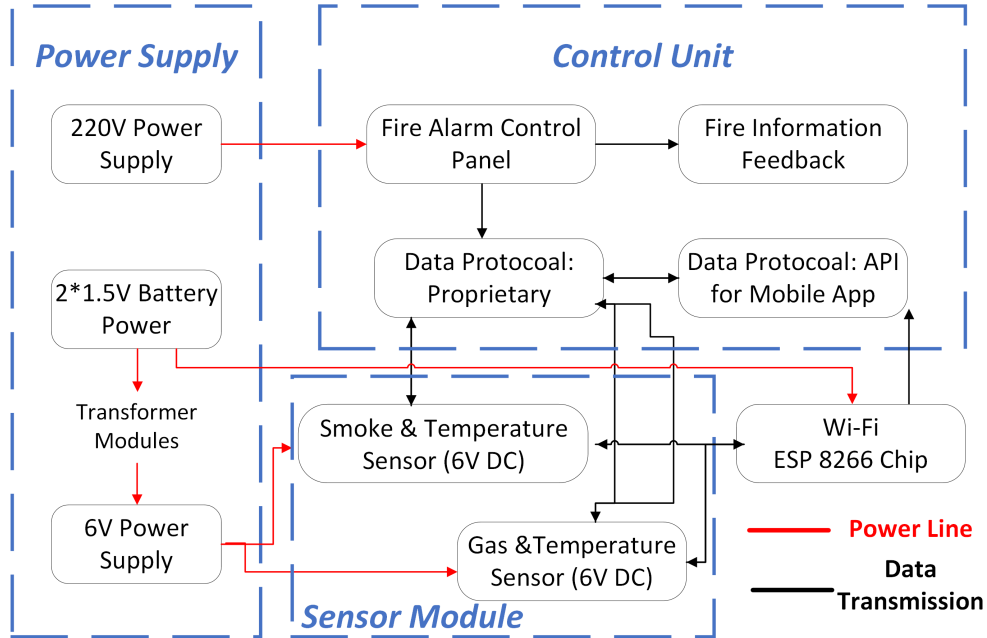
Power Supply

Control Unit

220V Power Supply

Fire Alarm Control Panel

Fire Information Feedback

Data Protocoal: Proprietary

Data Protocoal: API for Mobile App

2*1.5V Battery Power

Transformer Modules

6V Power Supply

Smoke & Temperature Sensor (6V DC)

Wi-Fi ESP 8266 Chip

Gas &Temperature Sensor (6V DC)

Sensor Module

Power Line

Data Transmission